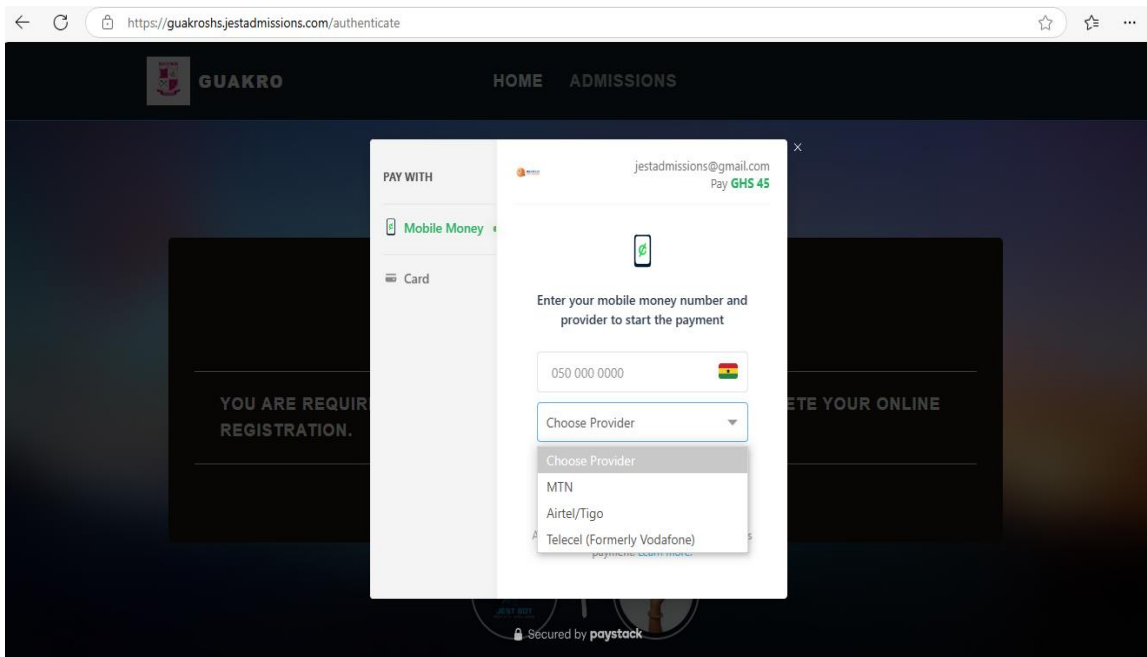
https://guakroshs.jestadmissions.com/authenticate

GUAKRO

HOME ADMISSIONS

PAY WITH

Mobile Money

Card

jestadmissions@gmail.com
Pay GHS 45

Enter your mobile money number and provider to start the payment

050 000 0000

Choose Provider

Choose Provider
MTN
Airtel/Tigo
Telecel (Formerly Vodafone)

YOU ARE REQUIR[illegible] ETE YOUR ONLINE REGISTRATION.

Secured by paystack